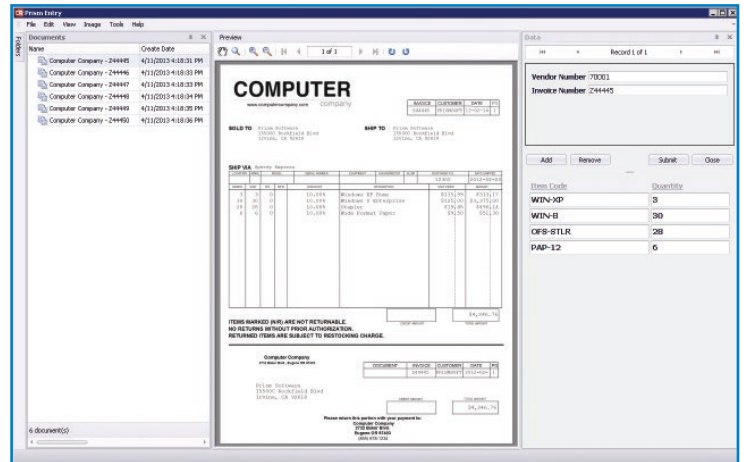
Prism Entry

File Edit View Image Tools Help

Folders

Documents

| Name | Create Date |
|---|---|
| Computer Company - Z44445 | 4/11/2013 4:18:31 PM |
| Computer Company - Z44446 | 4/11/2013 4:18:32 PM |
| Computer Company - Z44447 | 4/11/2013 4:18:33 PM |
| Computer Company - Z44448 | 4/11/2013 4:18:34 PM |
| Computer Company - Z44449 | 4/11/2013 4:18:35 PM |
| Computer Company - Z44450 | 4/11/2013 4:18:36 PM |

6 document(s)

Preview

1 of 1

COMPUTER company

www.computercompany.com

INVOICE CUSTOMER DATE PG

Z44445 PRISMSOFT 2013-04-11 1

SOLD TO Prism Software 15500C Rockfield Blvd Irvine, CA 92618

SHIP TO Prism Software 15500C Rockfield Blvd Irvine, CA 92618

SHIP VIA Speedy Express

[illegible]

| | | | | | | | |
|---|---|---|---|---|---|---|---|
| 3 | 3 | 0 | | 10.00% | Windows XP Home | $131.99 | $395.97 |
| 30 | 30 | 0 | | 10.00% | Windows 8 Enterprise | $125.00 | $3,375.00 |
| 28 | 28 | 0 | | 10.00% | Stapler | $19.95 | $498.14 |
| 6 | 6 | 0 | | 10.00% | Wide Format Paper | $9.50 | $51.30 |

$4,346.74

ITEMS MARKED (N/R) ARE NOT RETURNABLE.
NO RETURNS WITHOUT PRIOR AUTHORIZATION.
RETURNED ITEMS ARE SUBJECT TO RESTOCKING CHARGE.

Computer Company
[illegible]

DOCUMENT INVOICE CUSTOMER DATE PG
Z44445 PRISMSOFT 2013-04-11 1

Prism Software
15500C Rockfield Blvd
Irvine, CA 92618

$4,346.74

Please return this portion with your payment to:
Computer Company
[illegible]

Data

Record 1 of 1

Vendor Number 70001
Invoice Number Z44445

Add Remove Submit Close

| Item Code | Quantity |
|---|---|
| WIN-XP | 3 |
| WIN-8 | 30 |
| OFS-STLR | 28 |
| PAP-12 | 6 |